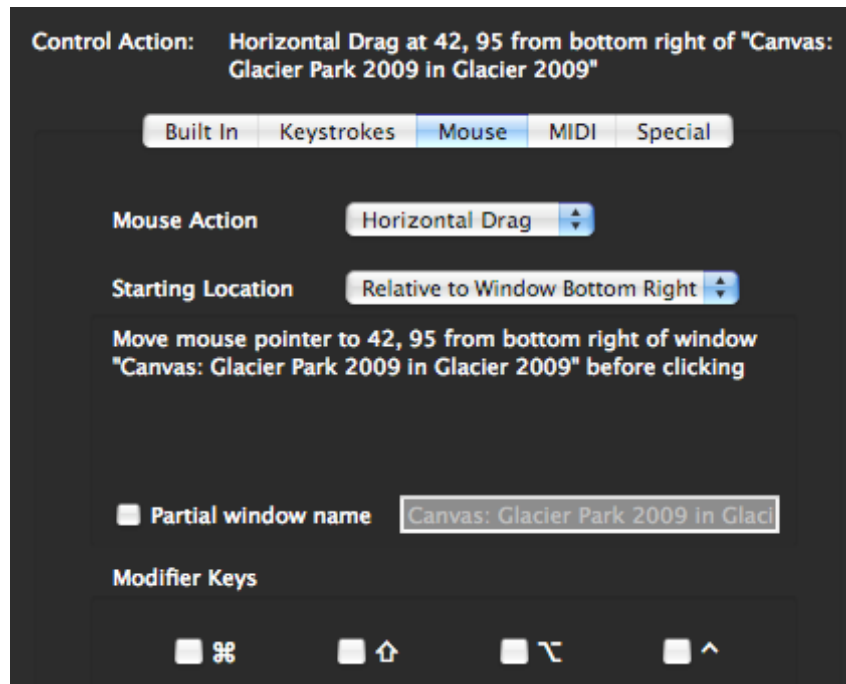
Control Action: Horizontal Drag at 42, 95 from bottom right of "Canvas: Glacier Park 2009 in Glacier 2009"

Built In | Keystrokes | Mouse | MIDI | Special

Mouse Action Horizontal Drag

Starting Location Relative to Window Bottom Right

Move mouse pointer to 42, 95 from bottom right of window "Canvas: Glacier Park 2009 in Glacier 2009" before clicking

Partial window name Canvas: Glacier Park 2009 in Glaci

Modifier Keys

⌘ ⇧ ⌥ ^